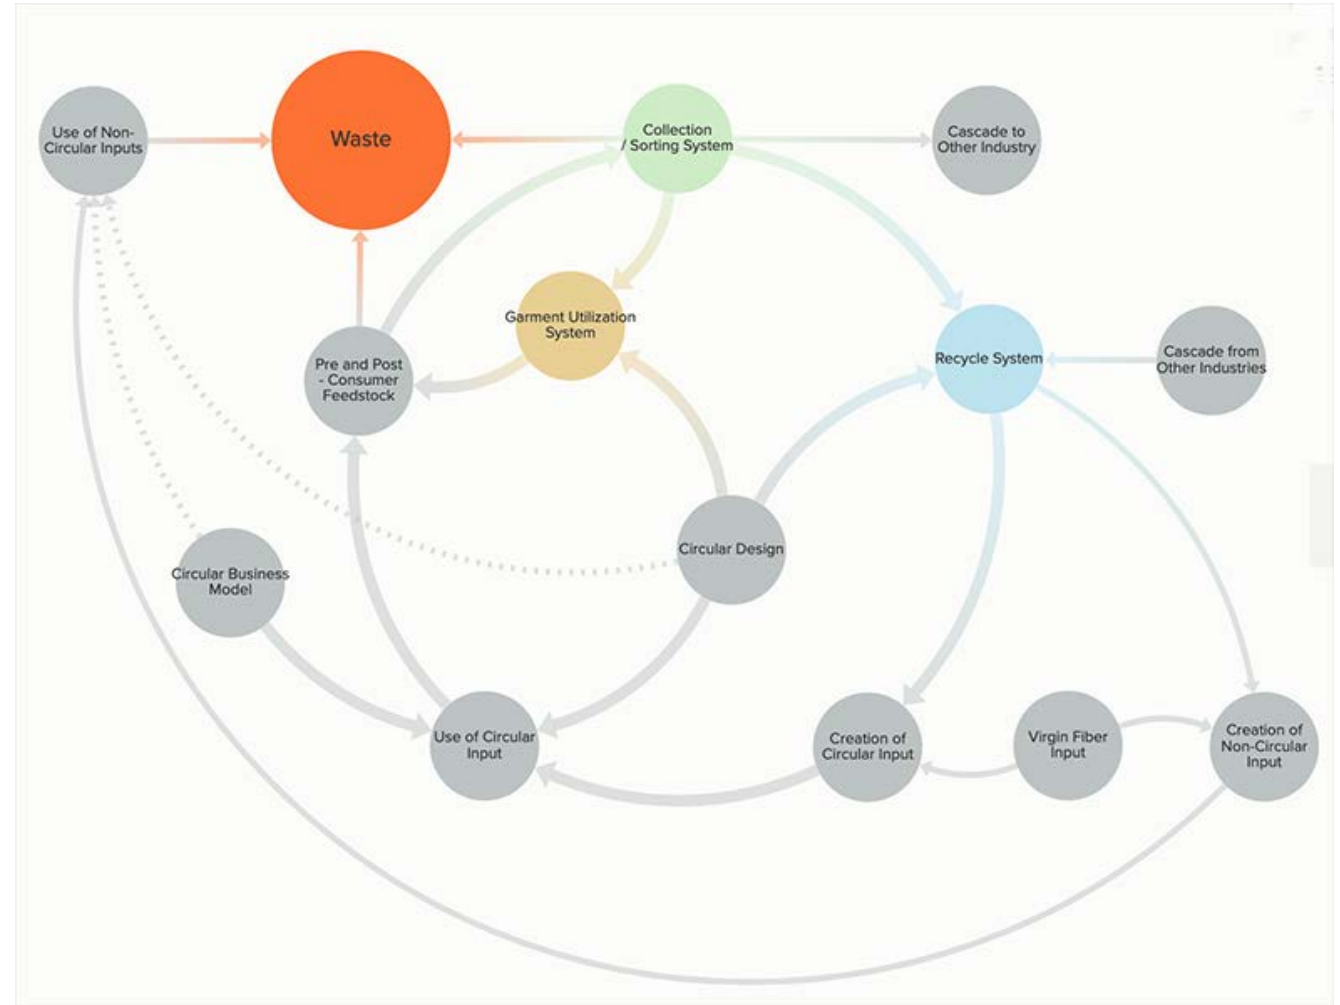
Use of Non-Circular Inputs

Waste

Collection / Sorting System

Cascade to Other Industry

Garment Utilization System

Pre and Post - Consumer Feedstock

Recycle System

Cascade from Other Industries

Circular Design

Circular Business Model

Use of Circular Input

Creation of Circular Input

Virgin Fiber Input

Creation of Non-Circular Input